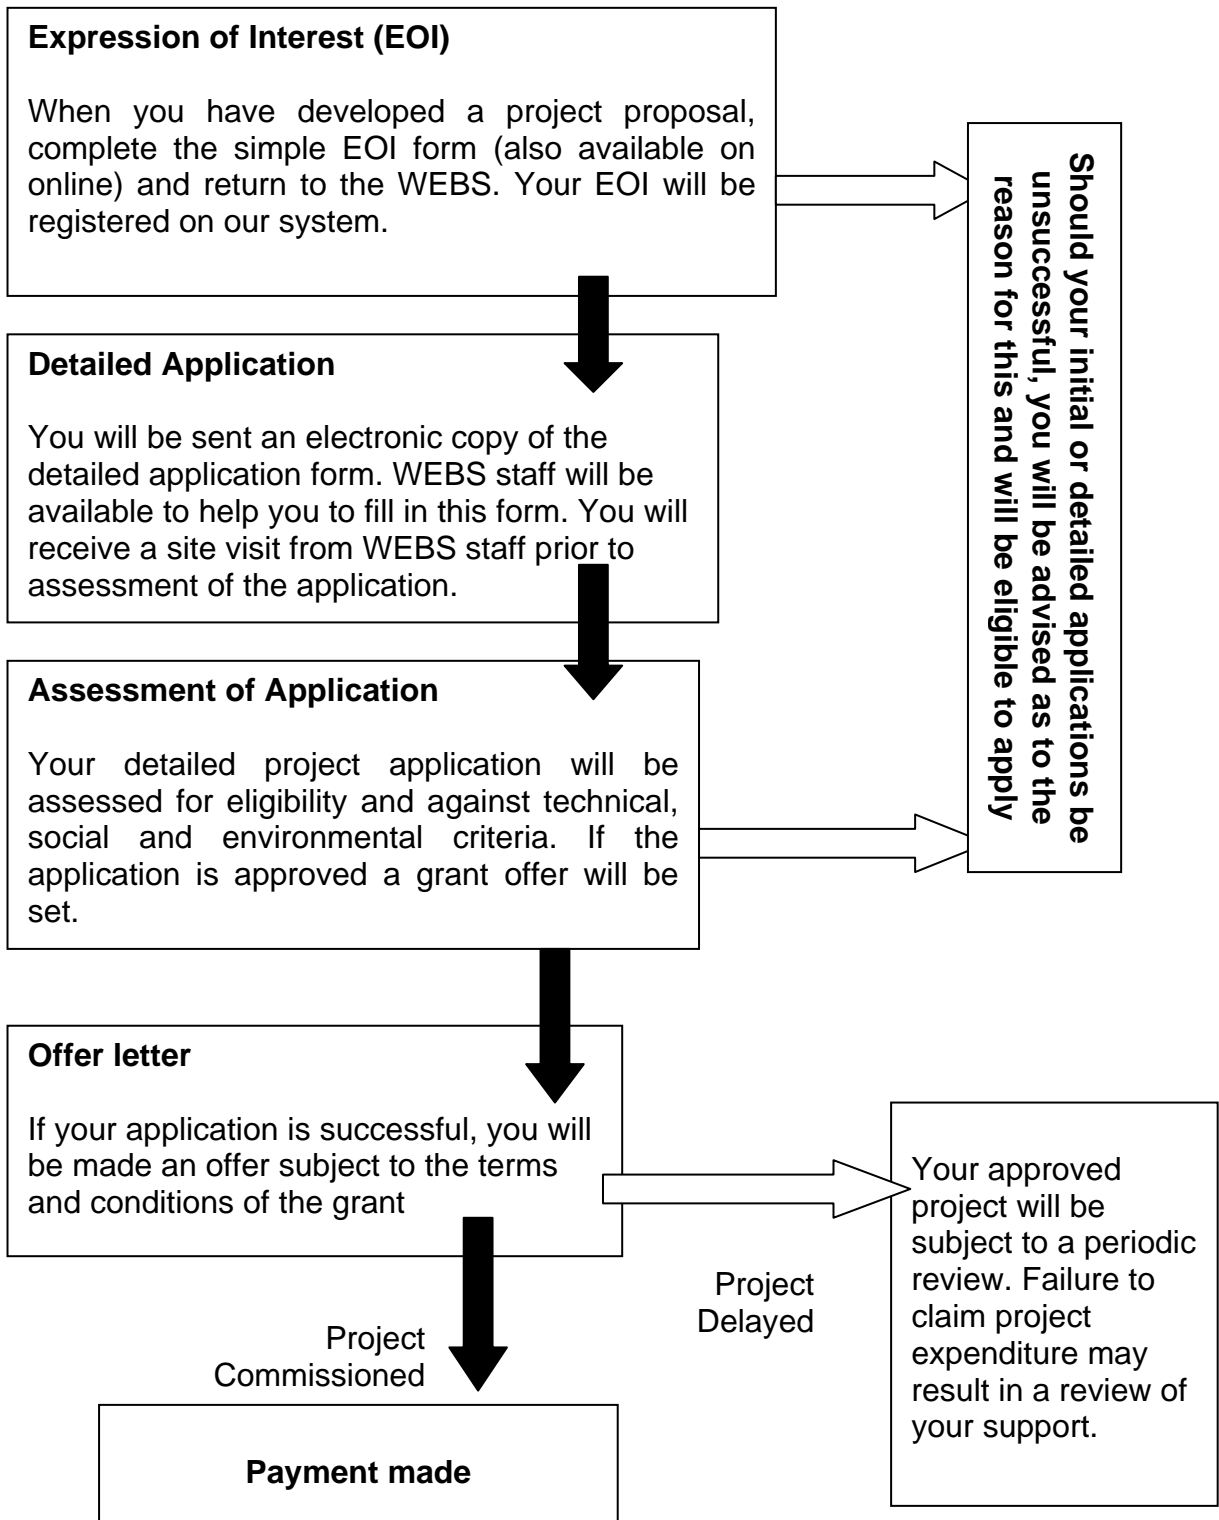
**Expression of Interest (EOI)**

When you have developed a project proposal, complete the simple EOI form (also available on online) and return to the WEBS. Your EOI will be registered on our system.

**Should your initial or detailed applications be unsuccessful, you will be advised as to the reason for this and will be eligible to apply**

**Detailed Application**

You will be sent an electronic copy of the detailed application form. WEBS staff will be available to help you to fill in this form. You will receive a site visit from WEBS staff prior to assessment of the application.

**Assessment of Application**

Your detailed project application will be assessed for eligibility and against technical, social and environmental criteria. If the application is approved a grant offer will be set.

**Offer letter**

If your application is successful, you will be made an offer subject to the terms and conditions of the grant

Your approved project will be subject to a periodic review. Failure to claim project expenditure may result in a review of your support.

Project Delayed

Project Commissioned

**Payment made**